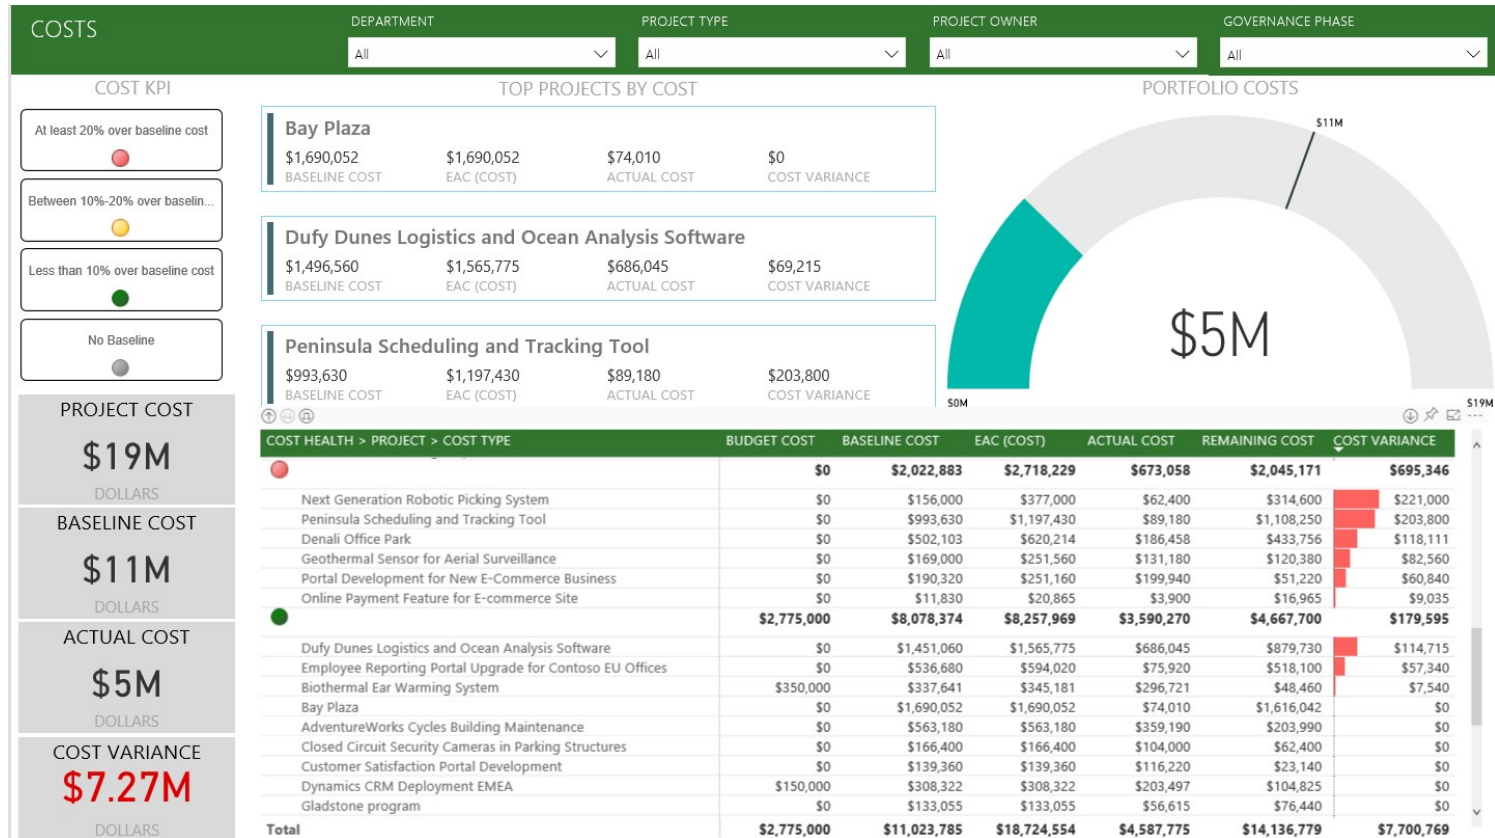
COSTS

DEPARTMENT
All

PROJECT TYPE
All

PROJECT OWNER
All

GOVERNANCE PHASE
All

COST KPI

At least 20% over baseline cost

Between 10%-20% over baselin...

Less than 10% over baseline cost

No Baseline

PROJECT COST
$19M
DOLLARS

BASELINE COST
$11M
DOLLARS

ACTUAL COST
$5M
DOLLARS

COST VARIANCE
$7.27M
DOLLARS

TOP PROJECTS BY COST

Bay Plaza
$1,690,052 BASELINE COST
$1,690,052 EAC (COST)
$74,010 ACTUAL COST
$0 COST VARIANCE

Dufy Dunes Logistics and Ocean Analysis Software
$1,496,560 BASELINE COST
$1,565,775 EAC (COST)
$686,045 ACTUAL COST
$69,215 COST VARIANCE

Peninsula Scheduling and Tracking Tool
$993,630 BASELINE COST
$1,197,430 EAC (COST)
$89,180 ACTUAL COST
$203,800 COST VARIANCE

PORTFOLIO COSTS

$11M
$5M
$0M
$19M

| COST HEALTH > PROJECT > COST TYPE | BUDGET COST | BASELINE COST | EAC (COST) | ACTUAL COST | REMAINING COST | COST VARIANCE |
|---|---|---|---|---|---|---|
| | $0 | $2,022,883 | $2,718,229 | $673,058 | $2,045,171 | $695,346 |
| Next Generation Robotic Picking System | $0 | $156,000 | $377,000 | $62,400 | $314,600 | $221,000 |
| Peninsula Scheduling and Tracking Tool | $0 | $993,630 | $1,197,430 | $89,180 | $1,108,250 | $203,800 |
| Denali Office Park | $0 | $502,103 | $620,214 | $186,458 | $433,756 | $118,111 |
| Geothermal Sensor for Aerial Surveillance | $0 | $169,000 | $251,560 | $131,180 | $120,380 | $82,560 |
| Portal Development for New E-Commerce Business | $0 | $190,320 | $251,160 | $199,940 | $51,220 | $60,840 |
| Online Payment Feature for E-commerce Site | $0 | $11,830 | $20,865 | $3,900 | $16,965 | $9,035 |
| | $2,775,000 | $8,078,374 | $8,257,969 | $3,590,270 | $4,667,700 | $179,595 |
| Dufy Dunes Logistics and Ocean Analysis Software | $0 | $1,451,060 | $1,565,775 | $686,045 | $879,730 | $114,715 |
| Employee Reporting Portal Upgrade for Contoso EU Offices | $0 | $536,680 | $594,020 | $75,920 | $518,100 | $57,340 |
| Biothermal Ear Warming System | $350,000 | $337,641 | $345,181 | $296,721 | $48,460 | $7,540 |
| Bay Plaza | $0 | $1,690,052 | $1,690,052 | $74,010 | $1,616,042 | $0 |
| AdventureWorks Cycles Building Maintenance | $0 | $563,180 | $563,180 | $359,190 | $203,990 | $0 |
| Closed Circuit Security Cameras in Parking Structures | $0 | $166,400 | $166,400 | $104,000 | $62,400 | $0 |
| Customer Satisfaction Portal Development | $0 | $139,360 | $139,360 | $116,220 | $23,140 | $0 |
| Dynamics CRM Deployment EMEA | $150,000 | $308,322 | $308,322 | $203,497 | $104,825 | $0 |
| Gladstone program | $0 | $133,055 | $133,055 | $56,615 | $76,440 | $0 |
| Total | $2,775,000 | $11,023,785 | $18,724,554 | $4,587,775 | $14,136,779 | $7,700,769 |